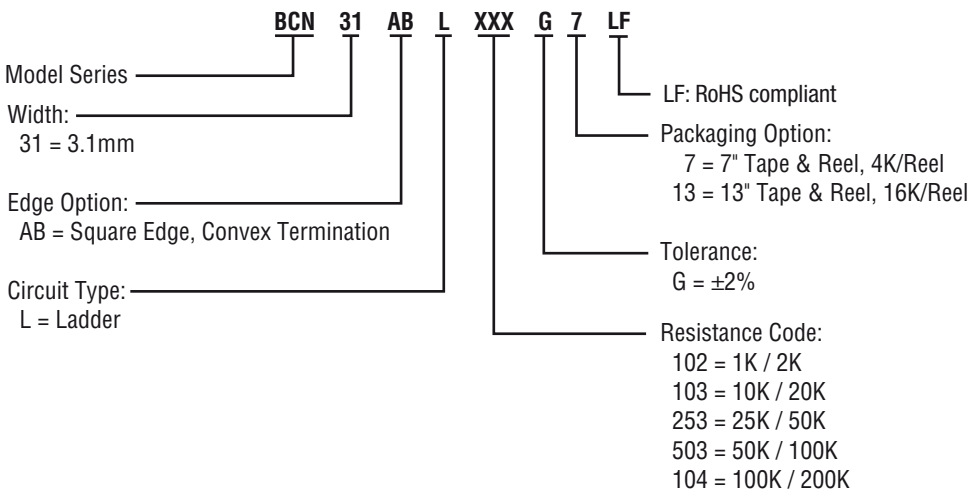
BCN 31 AB L XXX G 7 LF

Model Series

Width:
31 = 3.1mm

Edge Option:
AB = Square Edge, Convex Termination

Circuit Type:
L = Ladder

LF: RoHS compliant

Packaging Option:
7 = 7" Tape & Reel, 4K/Reel
13 = 13" Tape & Reel, 16K/Reel

Tolerance:
G = ±2%

Resistance Code:
102 = 1K / 2K
103 = 10K / 20K
253 = 25K / 50K
503 = 50K / 100K
104 = 100K / 200K